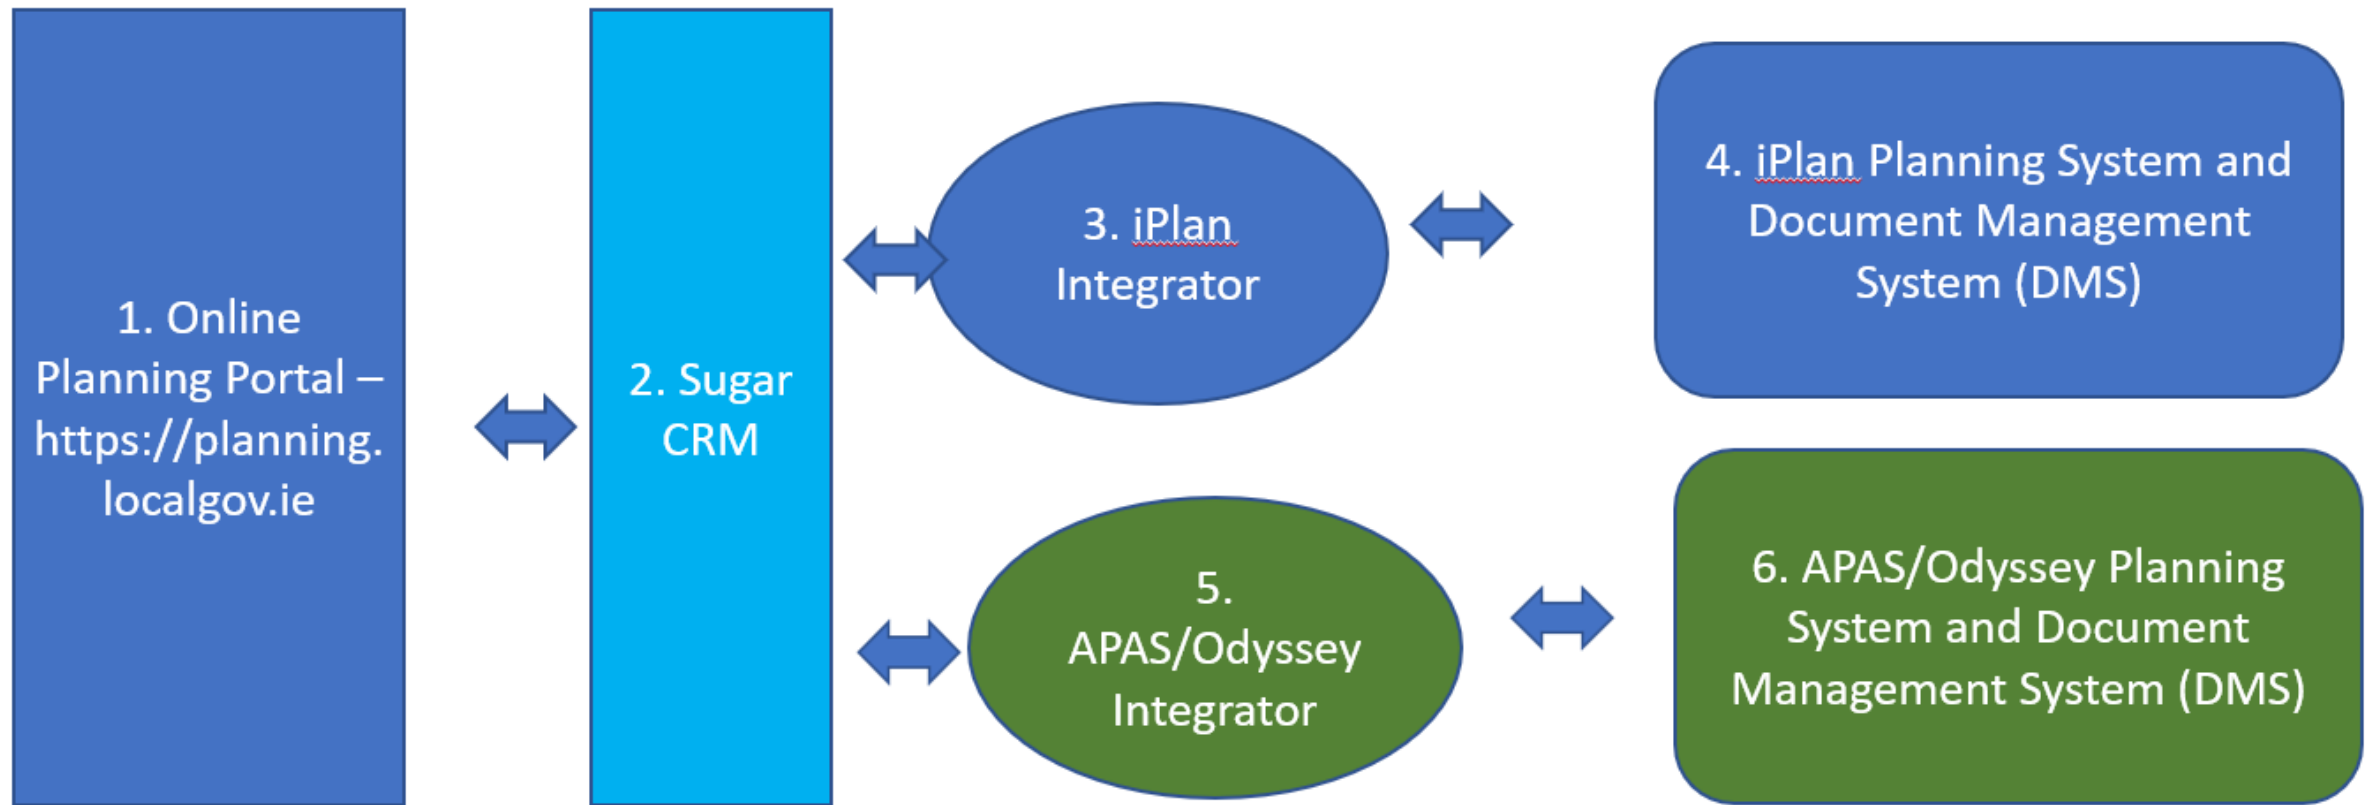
1. Online Planning Portal – https://planning.localgov.ie

2. Sugar CRM

3. iPlan Integrator

4. iPlan Planning System and Document Management System (DMS)

5. APAS/Odyssey Integrator

6. APAS/Odyssey Planning System and Document Management System (DMS)